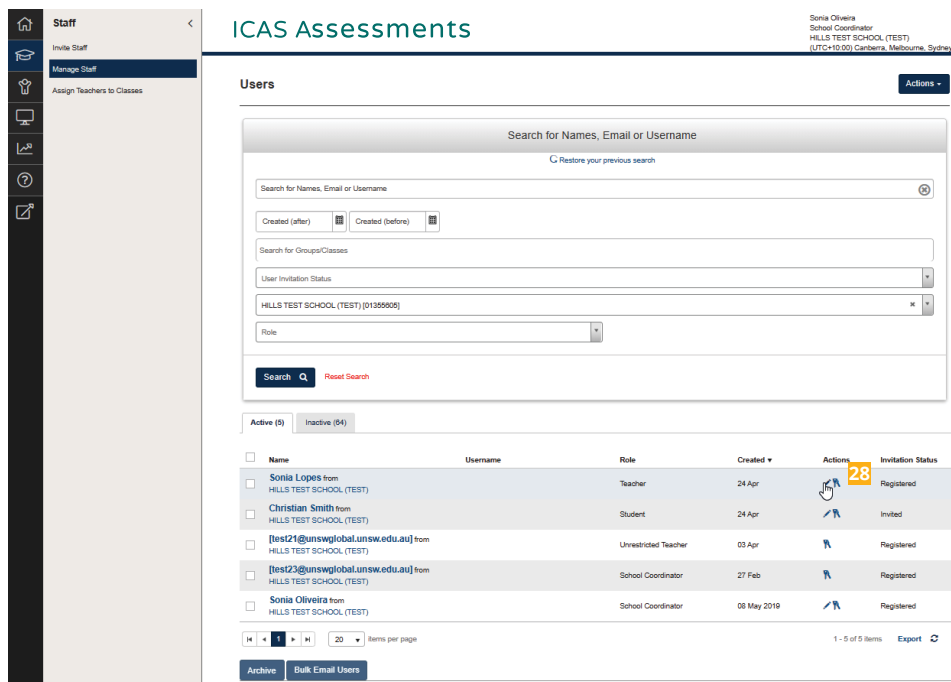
Staff

Invite Staff

Manage Staff

Assign Teachers to Classes

ICAS Assessments

Sonia Oliveira
School Coordinator
HILLS TEST SCHOOL (TEST)
(UTC+10:00) Canberra, Melbourne, Sydney

Users

Actions

Search for Names, Email or Username

Restore your previous search

Search for Names, Email or Username

Created (after)

Created (before)

Search for Groups/Classes

User Invitation Status

HILLS TEST SCHOOL (TEST) [01355605]

Role

Search

Reset Search

Active (5)

Inactive (64)

| | Name | Username | Role | Created | Actions | Invitation Status |
|---|---|---|---|---|---|---|
| | Sonia Lopes from HILLS TEST SCHOOL (TEST) | | Teacher | 24 Apr | 28 | Registered |
| | Christian Smith from HILLS TEST SCHOOL (TEST) | | Student | 24 Apr | | Invited |
| | [test21@unswglobal.unsw.edu.au] from HILLS TEST SCHOOL (TEST) | | Unrestricted Teacher | 03 Apr | | Registered |
| | [test23@unswglobal.unsw.edu.au] from HILLS TEST SCHOOL (TEST) | | School Coordinator | 27 Feb | | Registered |
| | Sonia Oliveira from HILLS TEST SCHOOL (TEST) | | School Coordinator | 08 May 2019 | | Registered |

1

20 items per page

1 - 5 of 5 items

Export

Archive

Bulk Email Users